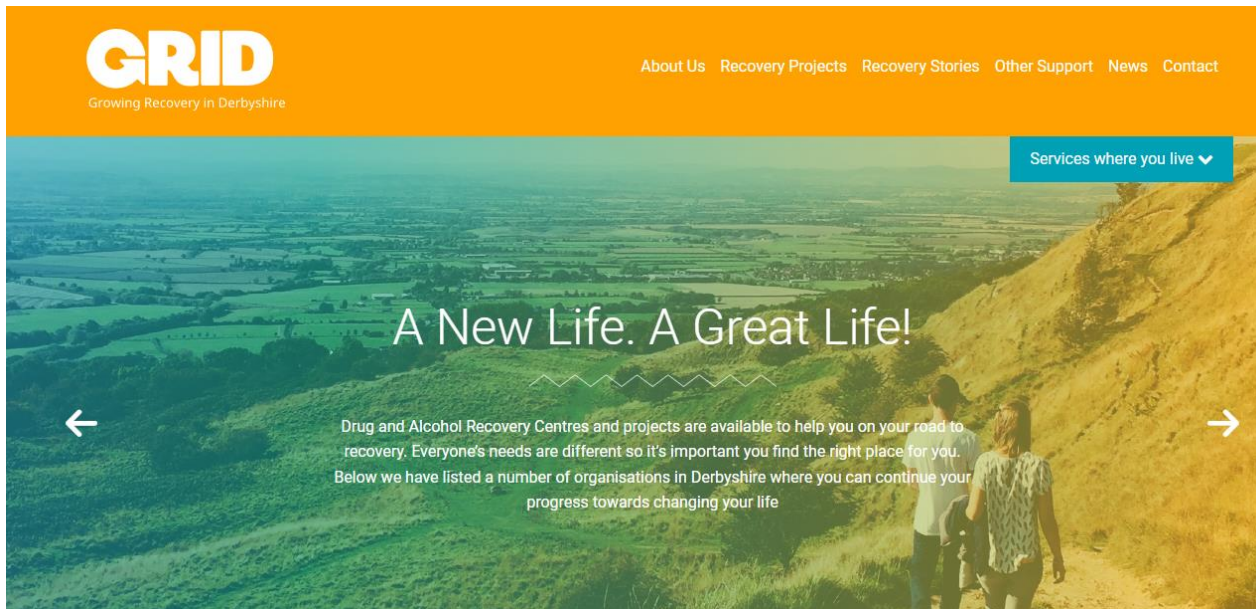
GRID
Growing Recovery in Derbyshire

About Us Recovery Projects Recovery Stories Other Support News Contact

Services where you live

A New Life. A Great Life!

Drug and Alcohol Recovery Centres and projects are available to help you on your road to recovery. Everyone's needs are different so it's important you find the right place for you. Below we have listed a number of organisations in Derbyshire where you can continue your progress towards changing your life